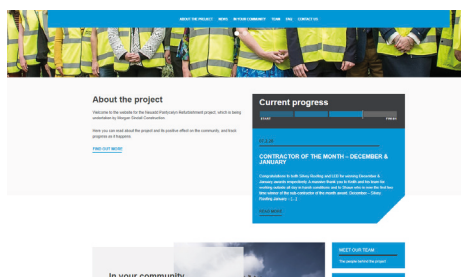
ABOUT THE PROJECT NEWS IN YOUR COMMUNITY TEAM FAQ CONTACT US

About the project

Welcome to the website for the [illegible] project, which is being undertaken by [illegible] Construction.

Here you can read about the project and its positive effect on the community, and track progress as it happens.

FIND OUT MORE

Current progress

START FINISH

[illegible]

CONTRACTOR OF THE MONTH – DECEMBER & JANUARY

Congratulations to both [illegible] and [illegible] for winning December & January awards respectively. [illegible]

READ MORE

In your community

MEET OUR TEAM

The people behind the project